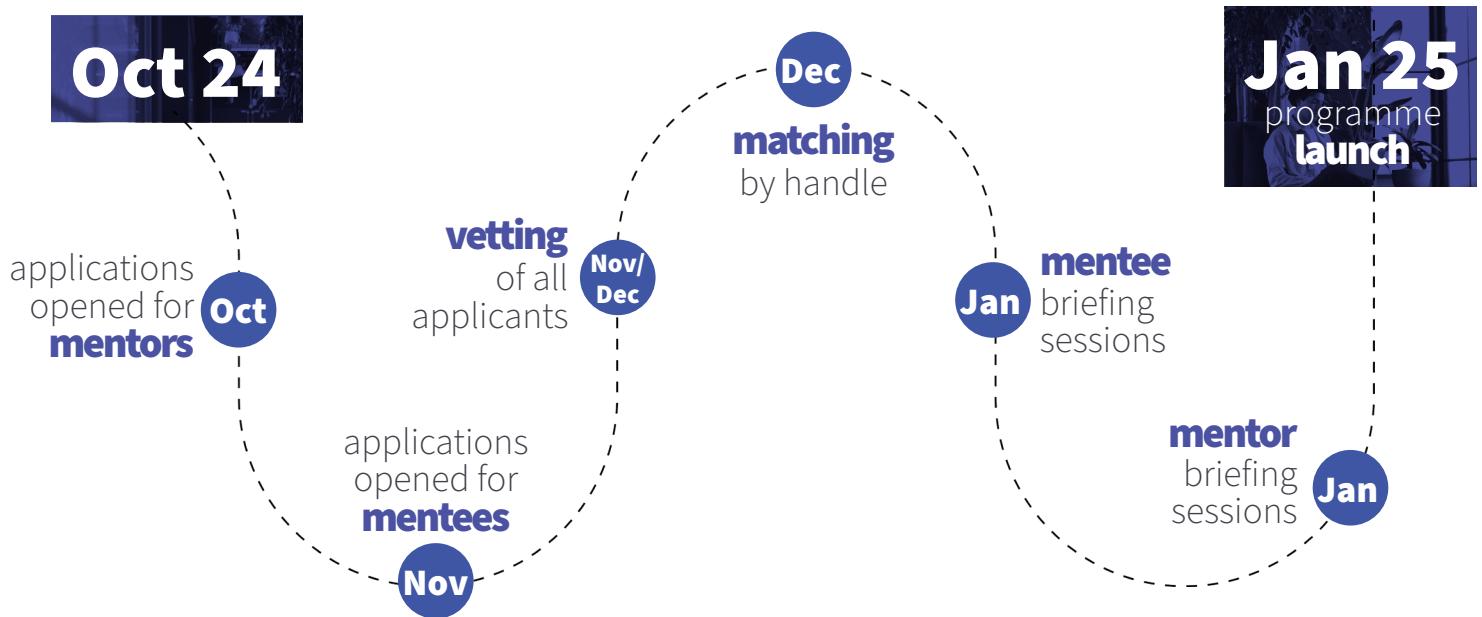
Oct 24

Oct
applications opened for mentors

Nov
applications opened for mentees

Nov/Dec
vetting of all applicants

Dec
matching by handle

Jan
mentee briefing sessions

Jan
mentor briefing sessions

Jan 25
programme launch